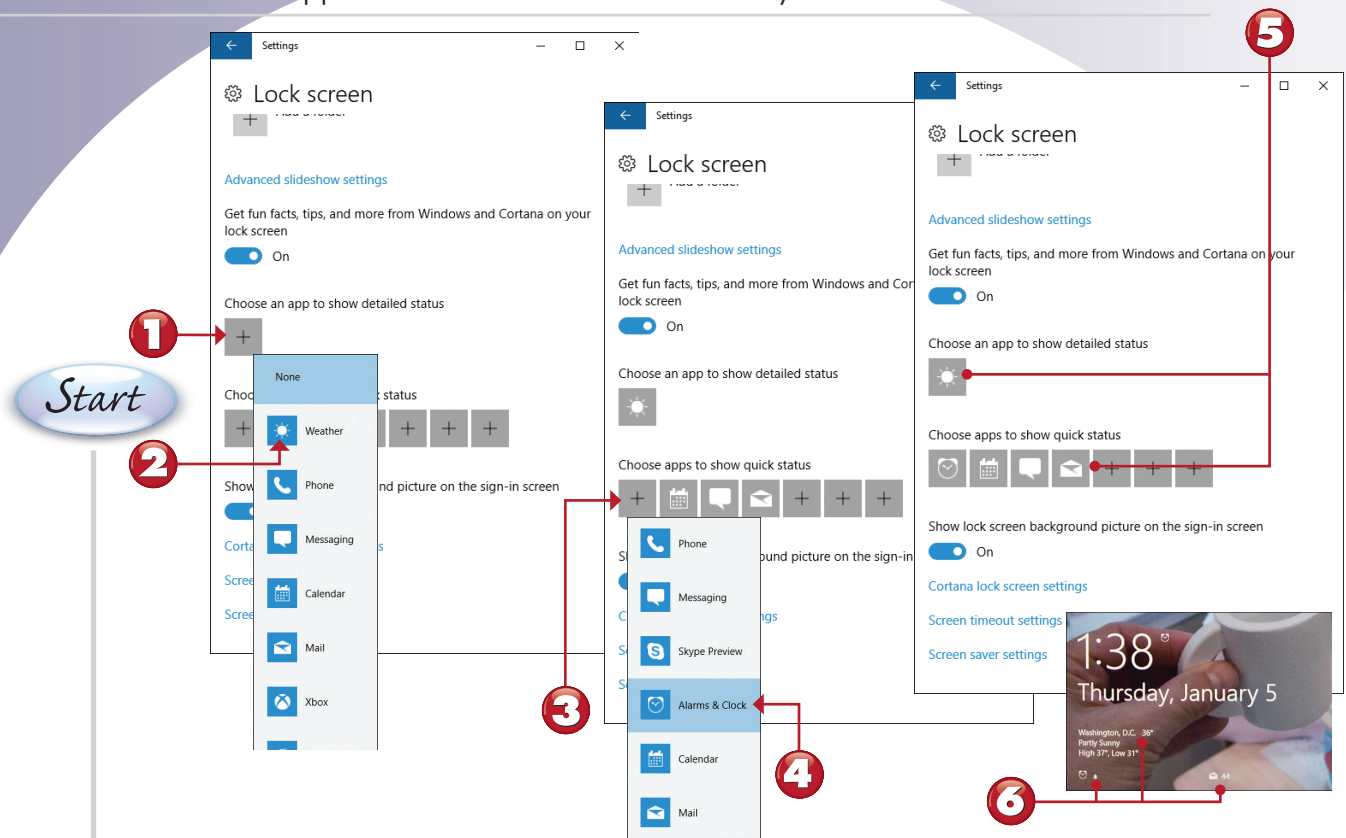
Settings

Lock screen

Add a folder

Advanced slideshow settings

Get fun facts, tips, and more from Windows and Cortana on your lock screen

On

Choose an app to show detailed status

1

None
Weather
Phone
Messaging
Calendar
Mail
Xbox

Choo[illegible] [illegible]k status

Start

2

Show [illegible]und picture on the sign-in screen

Corta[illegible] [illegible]s

Scree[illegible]

Scree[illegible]

Settings

Lock screen

Add a folder

Advanced slideshow settings

Get fun facts, tips, and more from Windows and Cor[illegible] lock screen

On

Choose an app to show detailed status

Choose apps to show quick status

Phone
Messaging
Skype Preview
Alarms & Clock
Calendar
Mail

S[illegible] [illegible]ound picture on the sign-in

C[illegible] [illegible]ngs

3

4

Settings

Lock screen

Add a folder

Advanced slideshow settings

Get fun facts, tips, and more from Windows and Cortana on your lock screen

On

Choose an app to show detailed status

Choose apps to show quick status

Show lock screen background picture on the sign-in screen

On

Cortana lock screen settings

Screen timeout settings

Screen saver settings

5

1:38

Thursday, January 5

Washington, D.C. 36°
Partly Sunny
High 37°, Low 31°

44

6